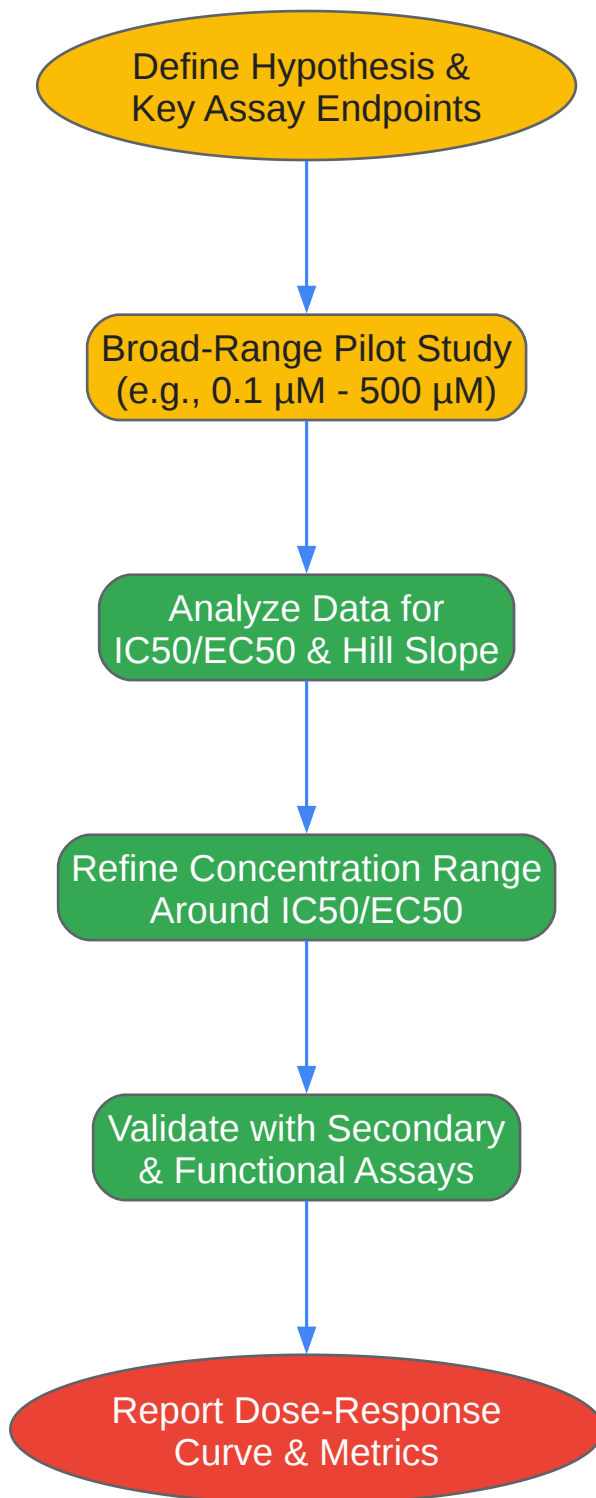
Define Hypothesis & Key Assay Endpoints

Broad-Range Pilot Study (e.g., 0.1 µM - 500 µM)

Analyze Data for IC50/EC50 & Hill Slope

Refine Concentration Range Around IC50/EC50

Validate with Secondary & Functional Assays

Report Dose-Response Curve & Metrics